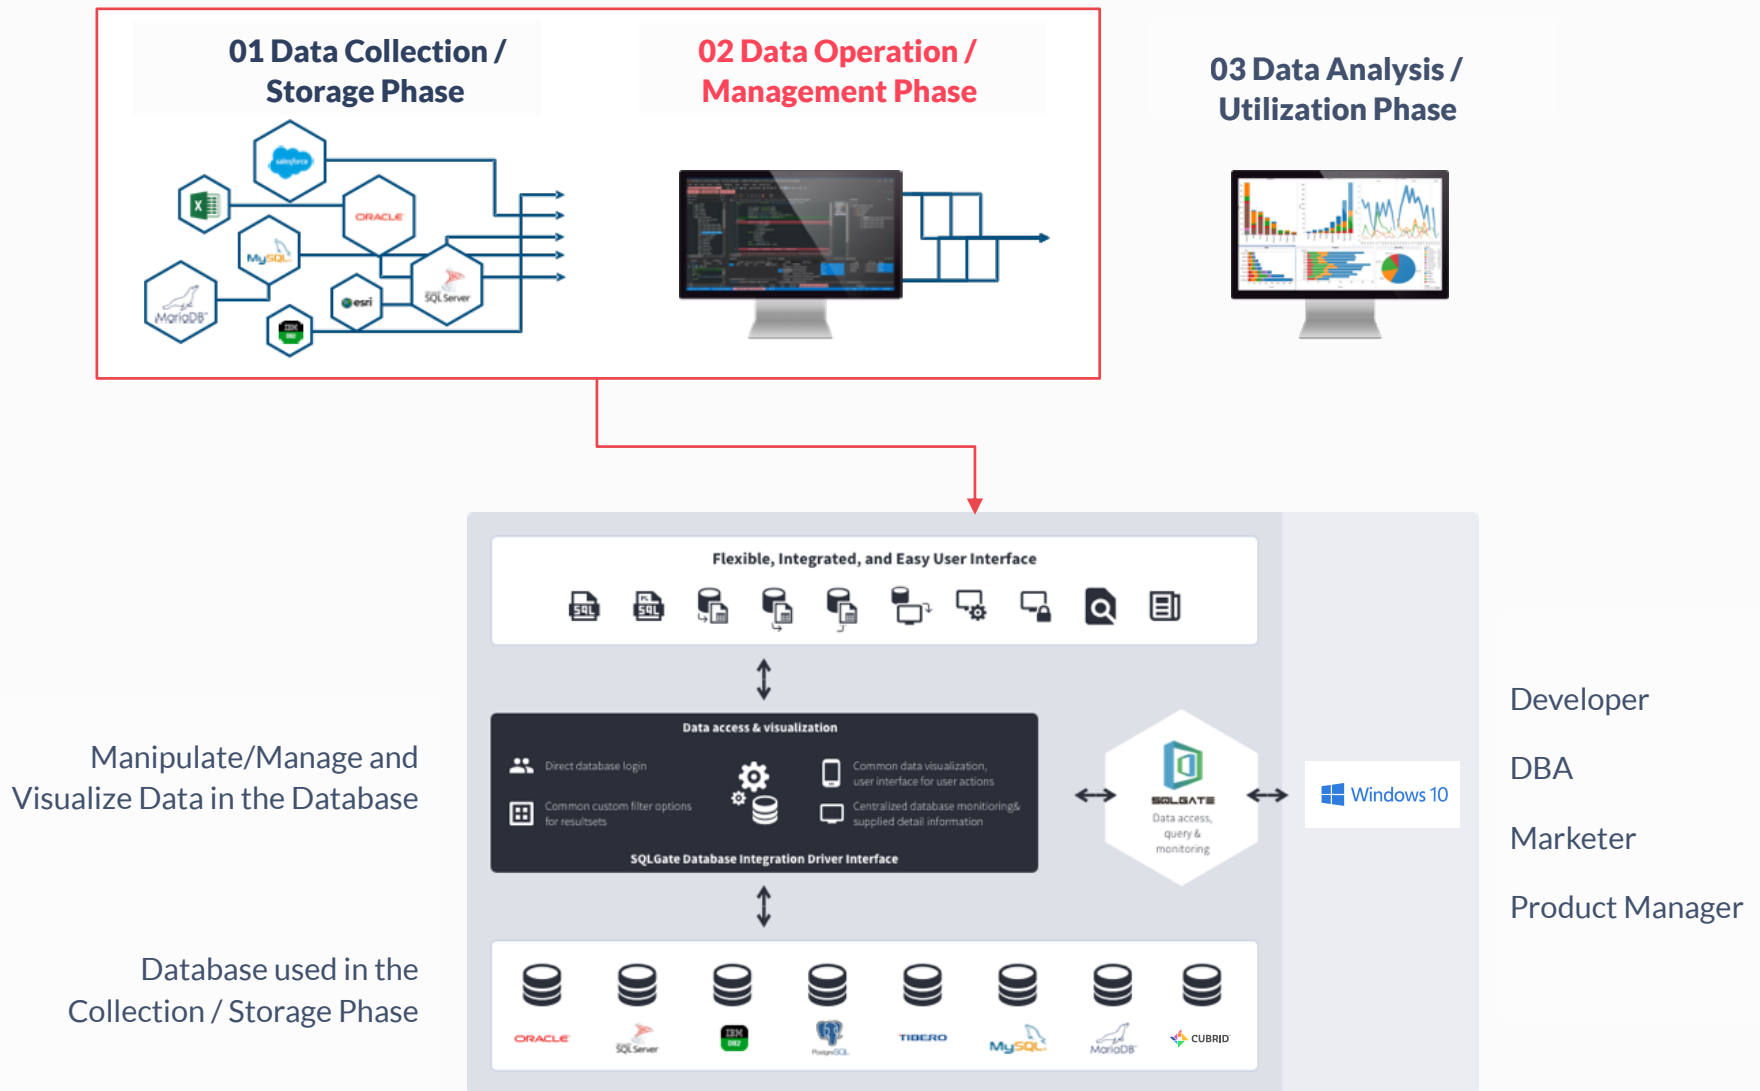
01 Data Collection / Storage Phase

02 Data Operation / Management Phase

03 Data Analysis / Utilization Phase

salesforce

ORACLE

MySQL

SQL Server

esri

MariaDB

IBM DB2

Flexible, Integrated, and Easy User Interface

SQL

SQL

Data access & visualization

Direct database login

Common custom filter options for resultsets

Common data visualization, user interface for user actions

Centralized database monitoring& supplied detail information

SQLGate Database Integration Driver Interface

SQLGATE

Data access, query & monitoring

Windows 10

Developer

DBA

Marketer

Product Manager

Manipulate/Manage and Visualize Data in the Database

Database used in the Collection / Storage Phase

ORACLE

SQL Server

IBM DB2

PostgreSQL

TIBERO

MySQL

MariaDB

CUBRID